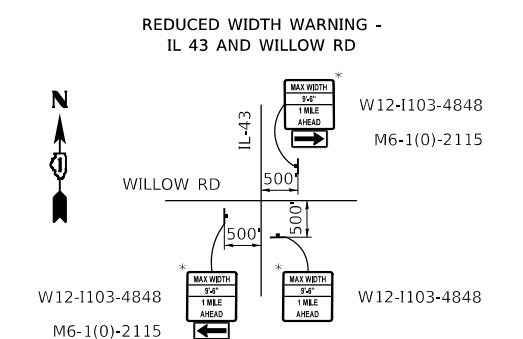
REDUCED WIDTH WARNING -
IL 43 AND WILLOW RD

N

*
MAX WIDTH
9'-6"
1 MILE
AHEAD

W12-I103-4848

M6-1(0)-2115

IL-43

WILLOW RD

500'

500'

500'

*
MAX WIDTH
9'-6"
1 MILE
AHEAD

W12-I103-4848

M6-1(0)-2115

*
MAX WIDTH
9'-6"
1 MILE
AHEAD

W12-I103-4848